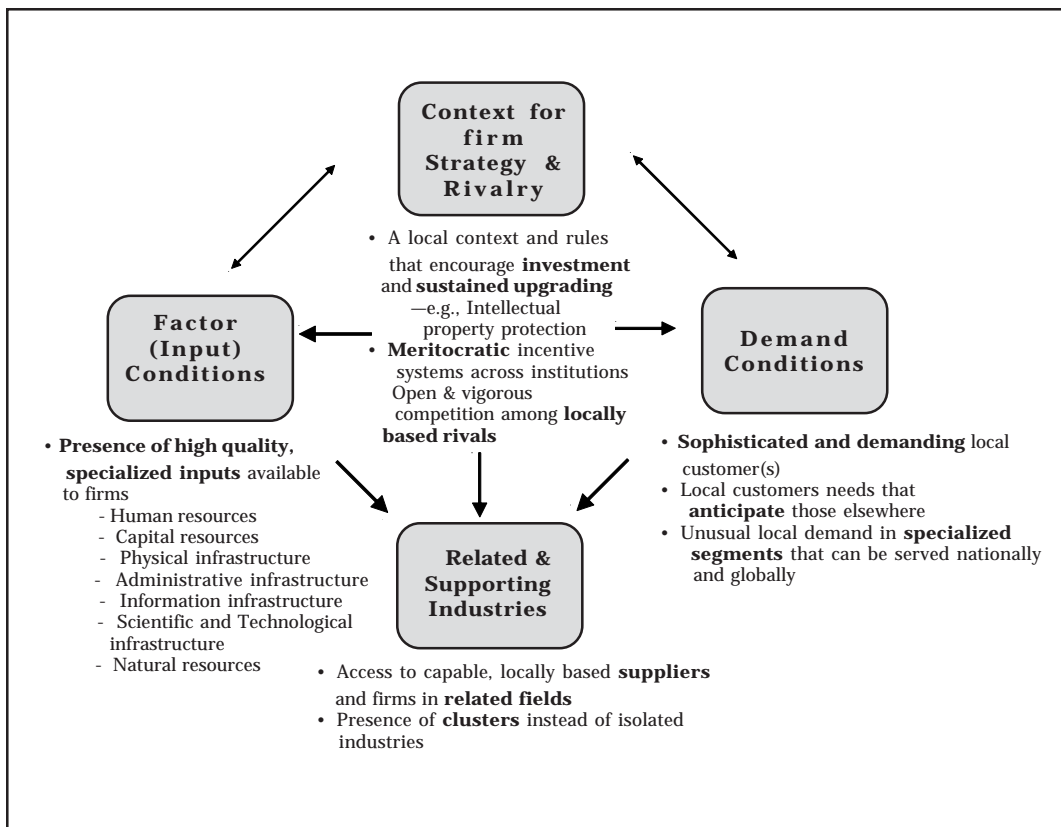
Context for firm Strategy & Rivalry

• A local context and rules that encourage **investment** and **sustained upgrading** —e.g., Intellectual property protection
• **Meritocratic** incentive systems across institutions Open & vigorous competition among **locally based rivals**

Factor (Input) Conditions

• **Presence of high quality, specialized inputs** available to firms
- Human resources
- Capital resources
- Physical infrastructure
- Administrative infrastructure
- Information infrastructure
- Scientific and Technological infrastructure
- Natural resources

Demand Conditions

• **Sophisticated and demanding** local customer(s)
• Local customers needs that **anticipate** those elsewhere
• Unusual local demand in **specialized segments** that can be served nationally and globally

Related & Supporting Industries

• Access to capable, locally based **suppliers** and firms in **related fields**
• Presence of **clusters** instead of isolated industries